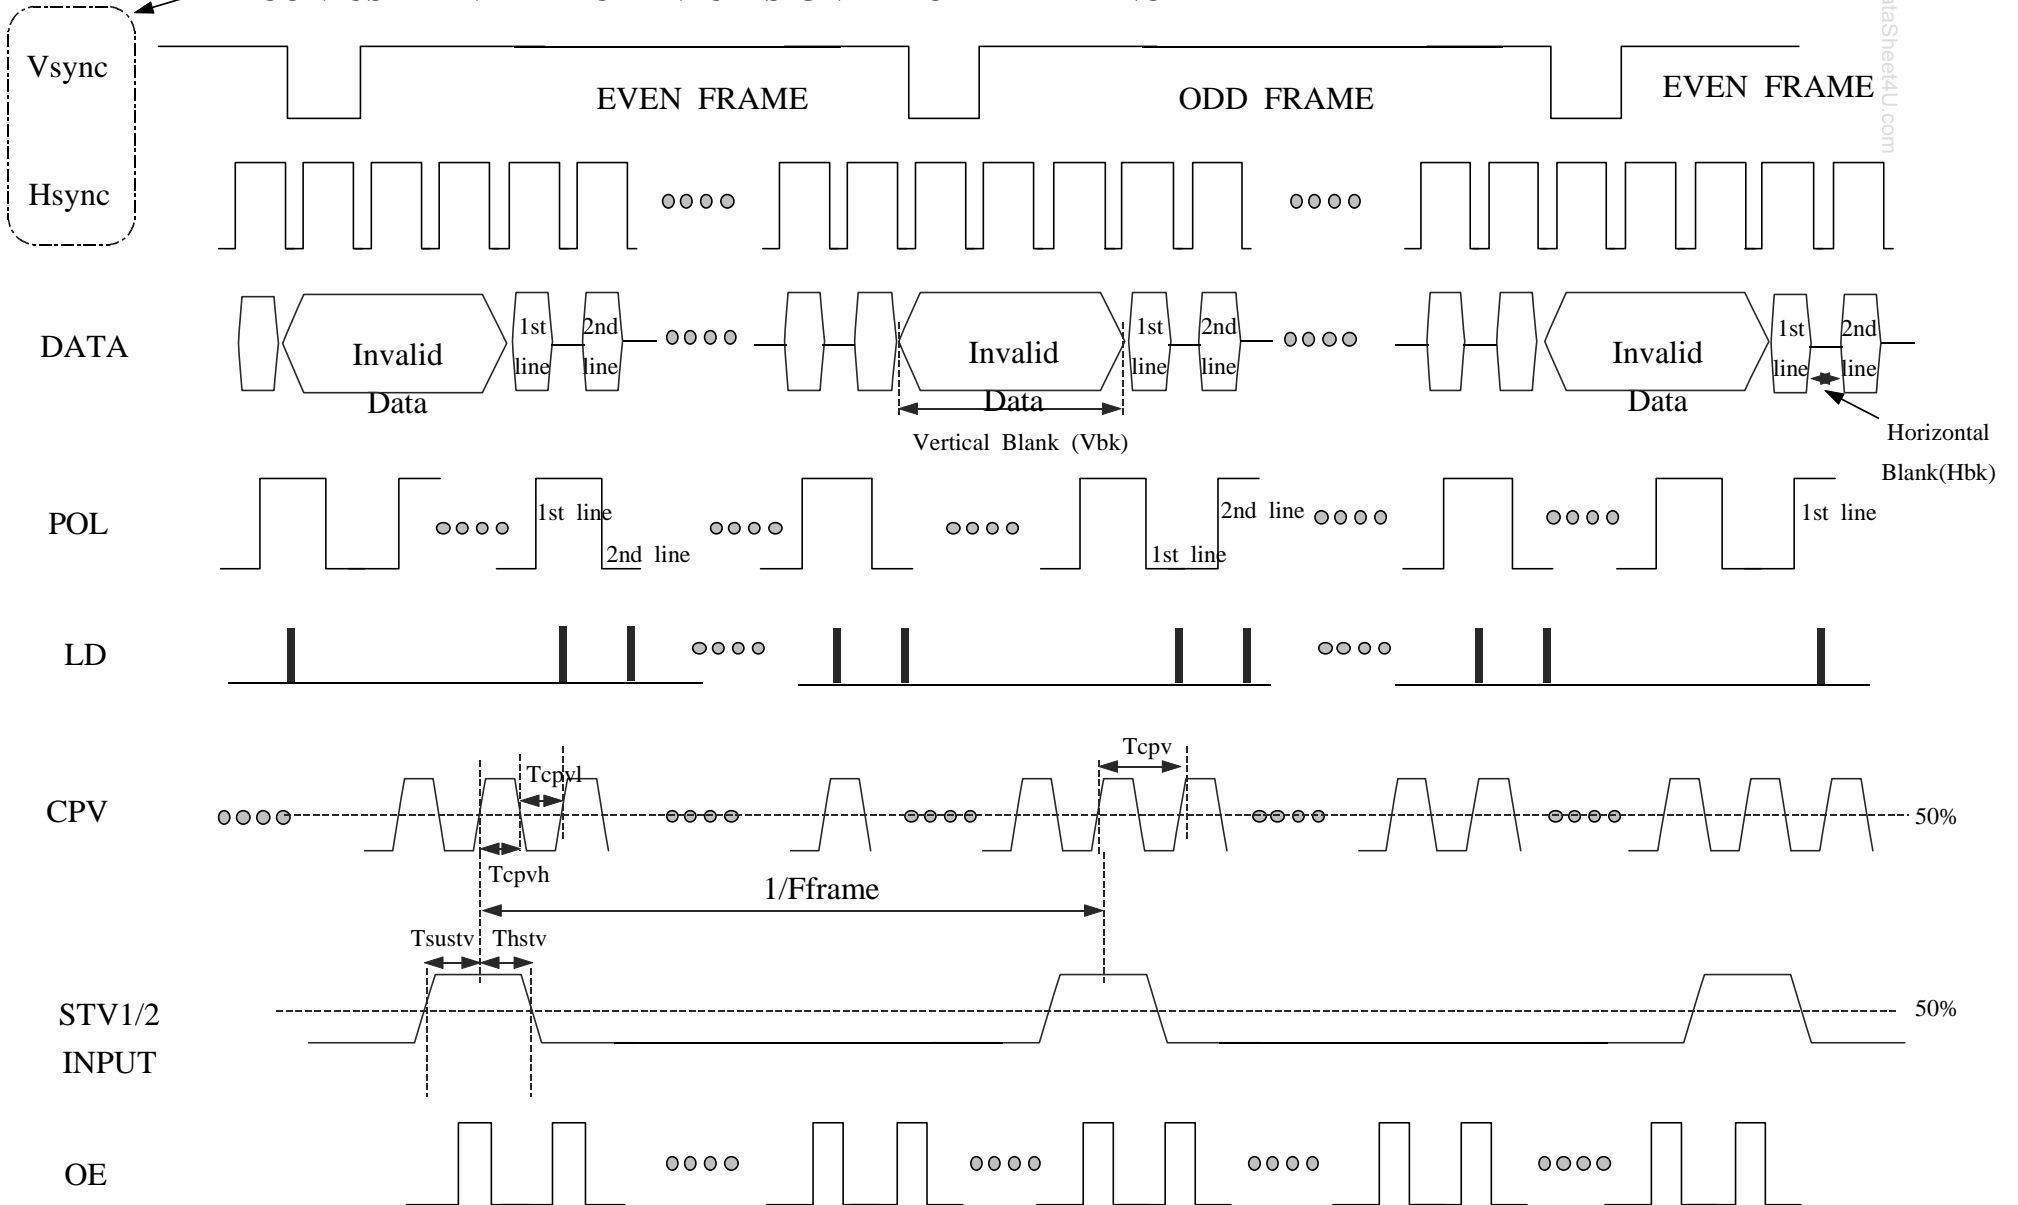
Vsync

EVEN FRAME

ODD FRAME

EVEN FRAME

Hsync

DATA

Invalid Data

1st line

2nd line

Invalid Data

1st line

2nd line

Invalid Data

1st line

2nd line

Vertical Blank (Vbk)

Horizontal Blank(Hbk)

POL

1st line

2nd line

1st line

2nd line

1st line

LD

CPV

Tcpvl

Tcpv

50%

Tcpvh

1/Fframe

Tsustv Thstv

STV1/2 INPUT

50%

OE

ataSheet4U.com